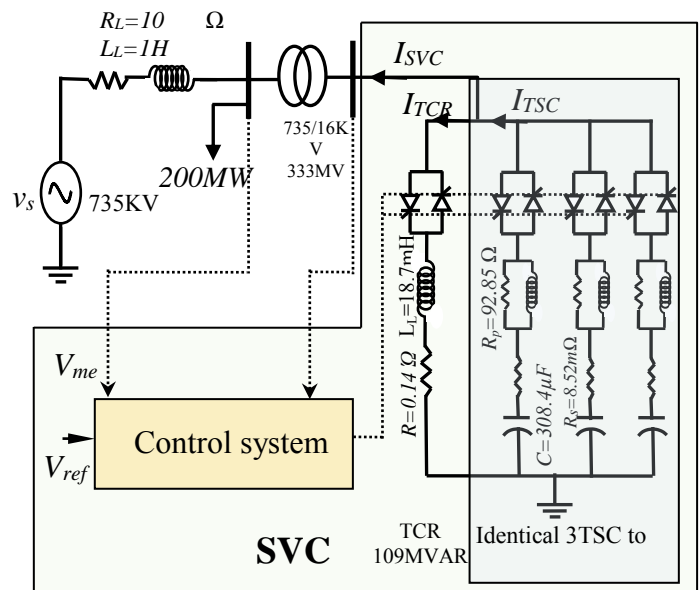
$R_L=10$ Ω
$L_L=1H$

$I_{SVC}$

$I_{TCR}$

$I_{TSC}$

735/16KV
333MV

$200MW$

$v_s$

735KV

$L_L=18.7mH$

$R_p=92.85\ \Omega$

$V_{me}$

$R=0.14\ \Omega$

$C=308.4\mu F$

$R_S=8.52m\Omega$

Control system

$V_{ref}$

TCR
109MVAR

Identical 3TSC to

SVC